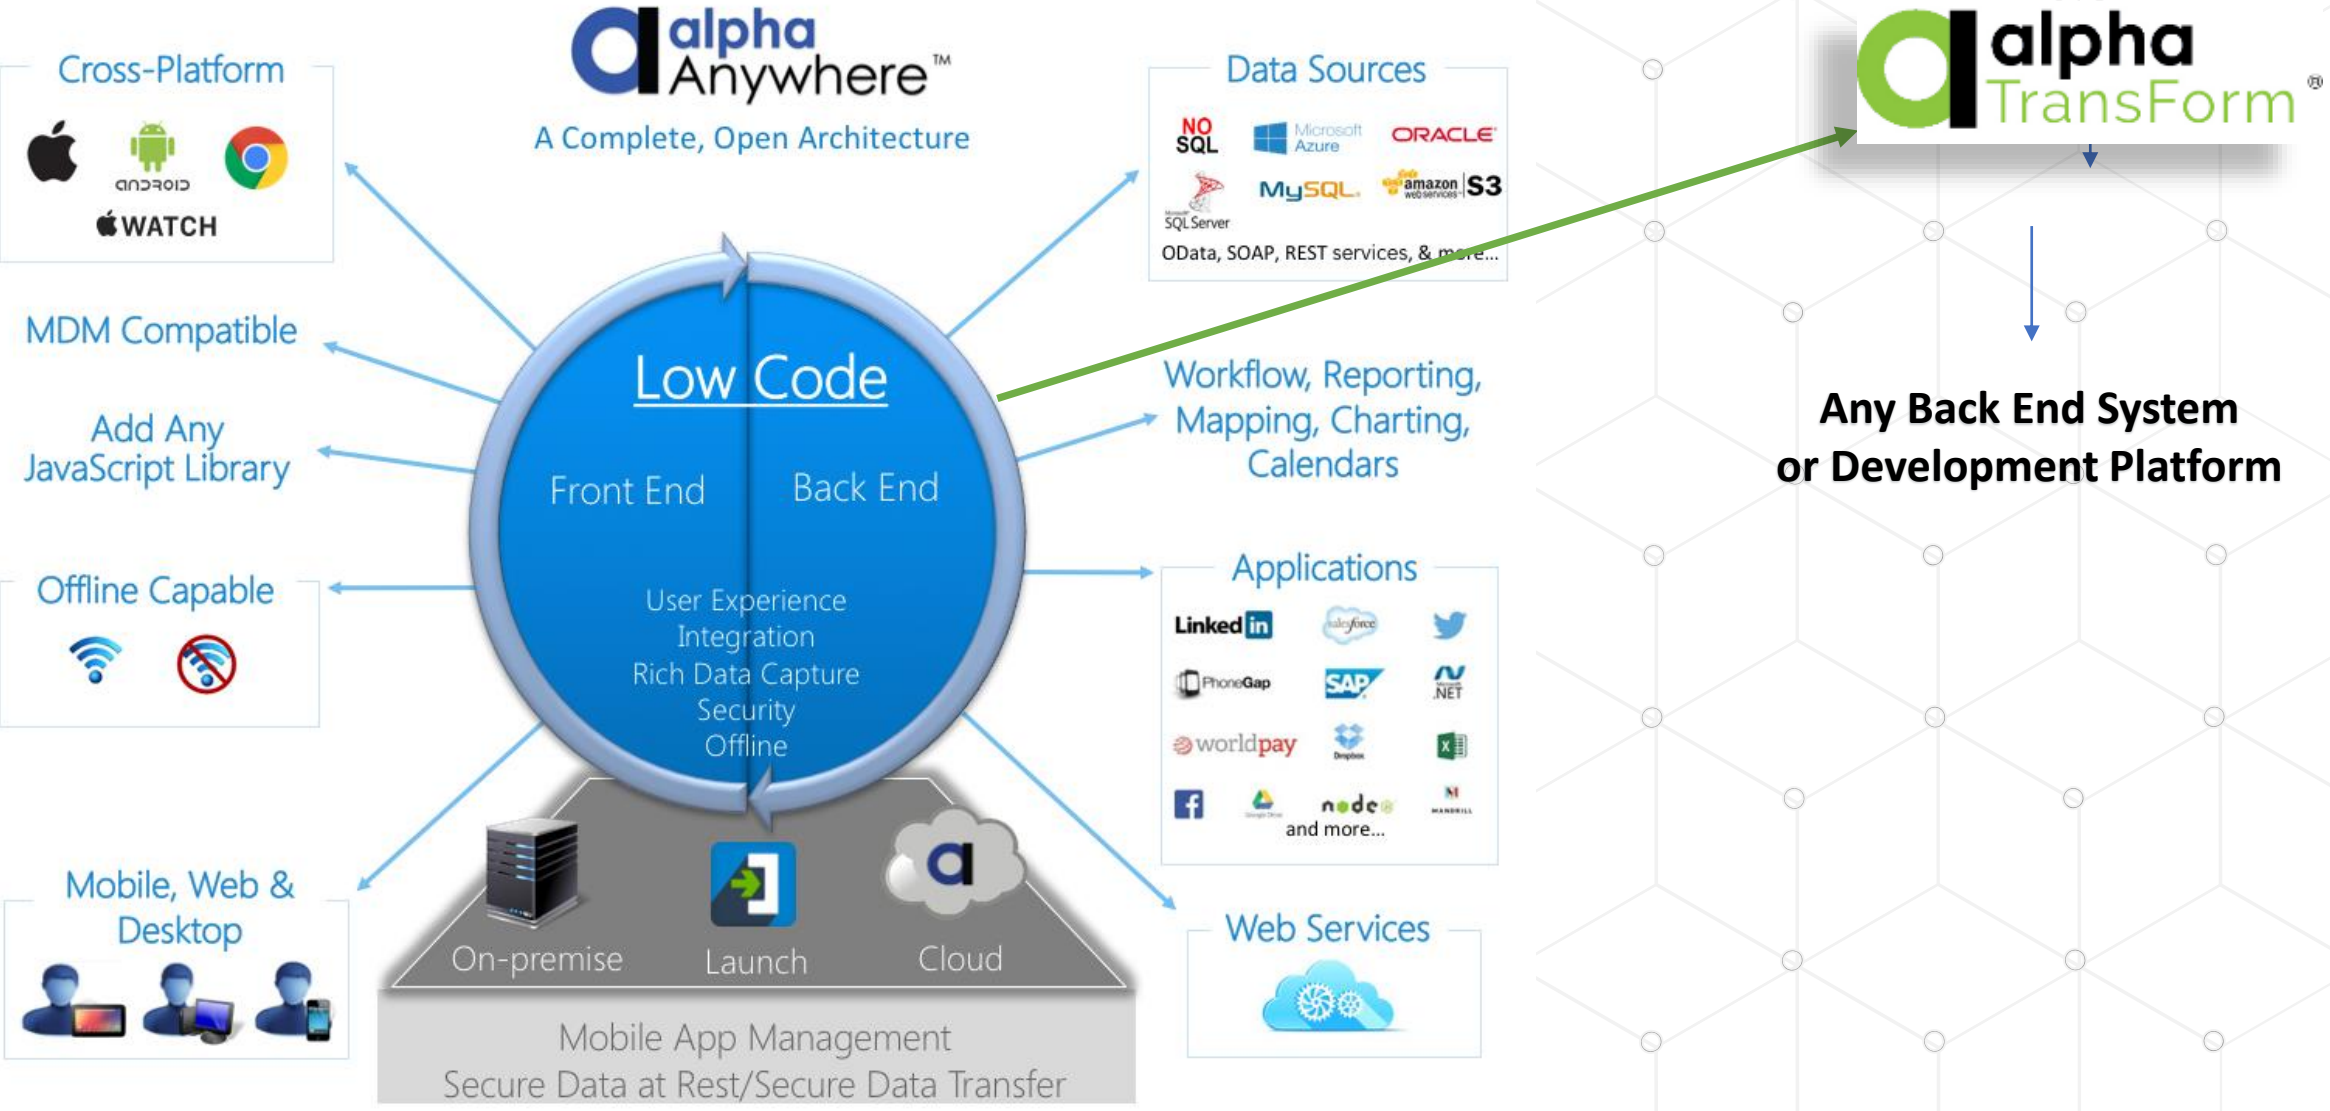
alpha Anywhere™
A Complete, Open Architecture

Cross-Platform
android
WATCH

MDM Compatible

Add Any JavaScript Library

Offline Capable

Mobile, Web & Desktop

Low Code
Front End
Back End
User Experience
Integration
Rich Data Capture
Security
Offline

On-premise
Launch
Cloud

Mobile App Management
Secure Data at Rest/Secure Data Transfer

Data Sources
NO SQL
Microsoft Azure
ORACLE
SQL Server
MySQL
amazon web services
S3
OData, SOAP, REST services, & more...

Workflow, Reporting, Mapping, Charting, Calendars

Applications
Linked in
salesforce
PhoneGap
SAP
.NET
worldpay
Dropbox
node
and more...

Web Services

alpha TransForm®

Any Back End System or Development Platform